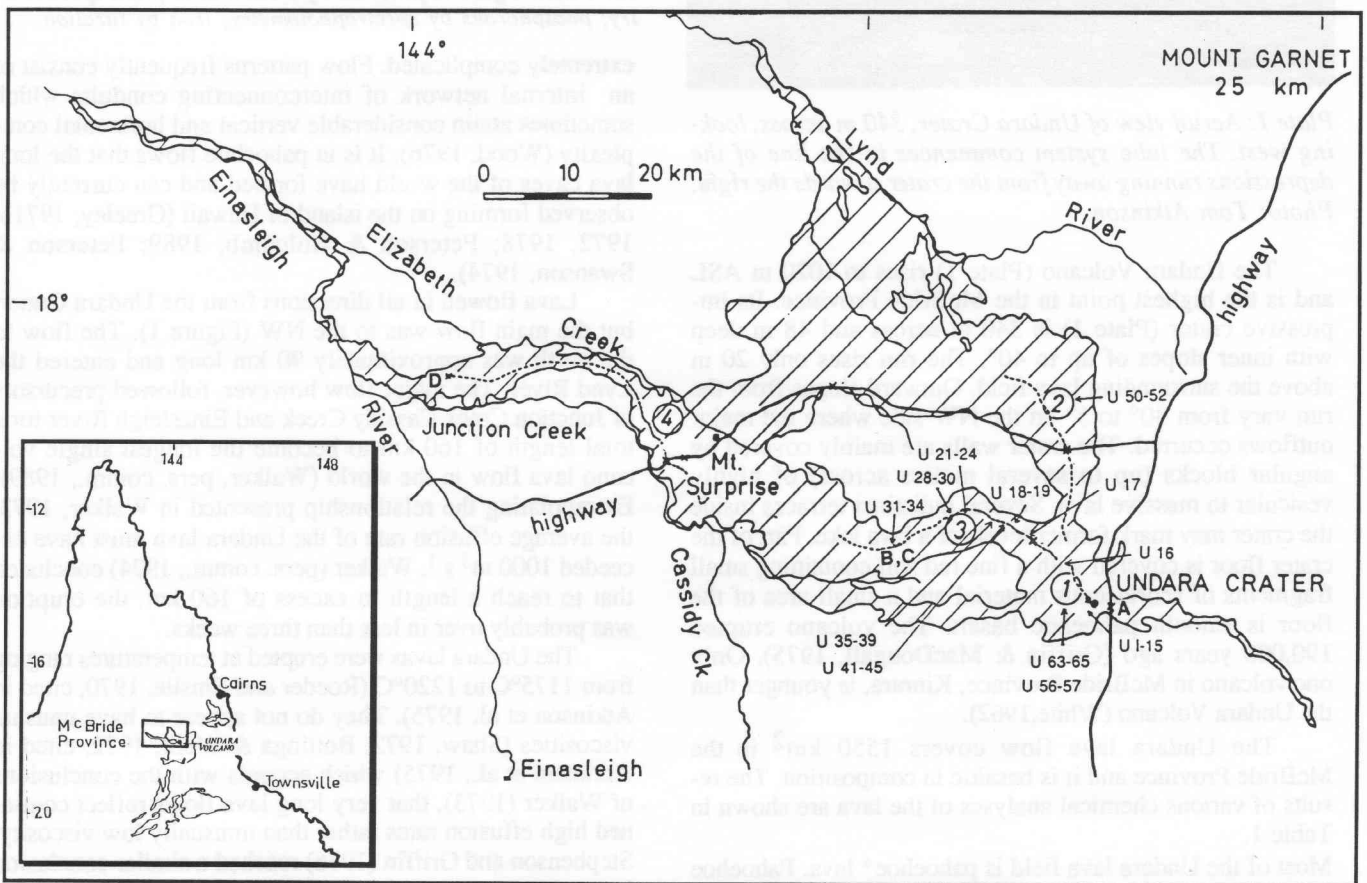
144°

MOUNT GARNET
25 km

–18°

0 10 20 km

Einasleigh

Elizabeth

Creek

River

Lynd

River

highway

D

Junction Creek

4

Mt. Surprise

highway

Cassidy Ck

Einasleigh

2

U 50-52

U 21-24

U 28-30

U 18-19

U 17

U 31-34

3

B C

U 16

1

UNDARA CRATER

A

U 1-15

U 35-39

U 41-45

U 63-65

U 56-57

144

148

-12

-16

-20

Cairns

McBride Province

UNDARA VOLCANO

Townsville

Plate 1. Aerial view of Undara Crater, 340 m across, looking west. The lava system commences at one of the depressions running away from the crater towards the right. Photo: Tom Atkinson.

The Undara Volcano (Plate 1) rises to 1020 m ASL and is the highest point in the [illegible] Province. The impressive crater (Plate 1) is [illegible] with inner slopes of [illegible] above the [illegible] from 30° to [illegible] outflows occurred. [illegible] angular blocks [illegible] vesicular to massive lava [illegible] the crater may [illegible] crater floor is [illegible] suggesting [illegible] floor is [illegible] 190 000 years ago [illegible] & McDonald, 1975). Only one volcano in McBride Province, Kinrara, is younger than the Undara Volcano (White, 1962).

The Undara lava flow covers 1550 km² in the McBride Province and it is basaltic in composition. The results of various chemical analyses of the lava are shown in Table 1.

Most of the Undara lava field is pahoehoe* lava. Pahoehoe

extremely complicated. Flow patterns frequently consist of an internal network of interconnecting conduits while sometimes show considerable vertical and horizontal complexity (Wood, 1976). It is in pahoehoe flows that the longest tubes of the world have formed and can currently be observed forming on the island of Hawaii (Greeley, 1971, 1972, 1978; Peterson & Swanson, 1980; Peterson & Swanson, 1974).

Lava flowed in all directions from the Undara crater but the main flow was to the NW (Figure 1). The flow is approximately 90 km long and entered the Lynd River valley. This flow however followed previous junction of Cassidy Creek and Einasleigh River for a total length of 160 km to become the longest single, subaerial lava flow in the world (Walker, pers. comm., 1980). Employing the relationship presented in Walker, 1973 the average effusion rate of the Undara lava must have exceeded 1000 m³ s⁻¹. Walker (pers. comm., 1984) concluded that to reach a length in excess of 160 km the eruption was probably over in less than three weeks.

The Undara lavas were erupted at temperatures ranging from 1175° to 1220°C (Reeder & Hardwick, 1970, after Atkinson et al. 1975). They do not appear to have unusually low viscosities (Shaw, 1972; Bottinga & Weill, 1972; Atkinson et al. 1975) which supports the conclusion of Walker (1973), that very long lava flows reflect combined high effusion rates with lower viscosity. Stephenson and Griffin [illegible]